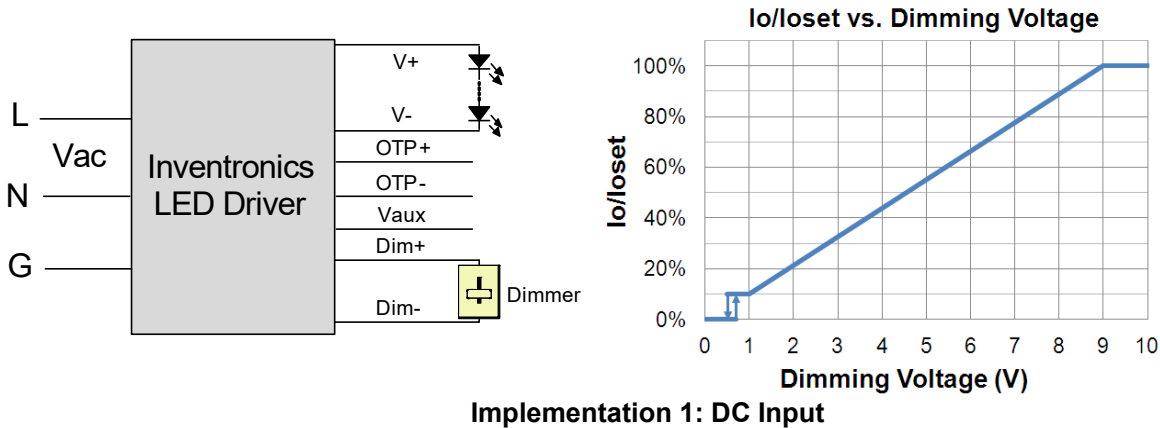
L

Vac

N

G

Inventronics LED Driver

V+

V-

OTP+

OTP-

Vaux

Dim+

Dim-

Dimmer

Io/Ioset vs. Dimming Voltage

Io/Ioset

100%

80%

60%

40%

20%

0%

0 1 2 3 4 5 6 7 8 9 10

Dimming Voltage (V)

Implementation 1: DC Input